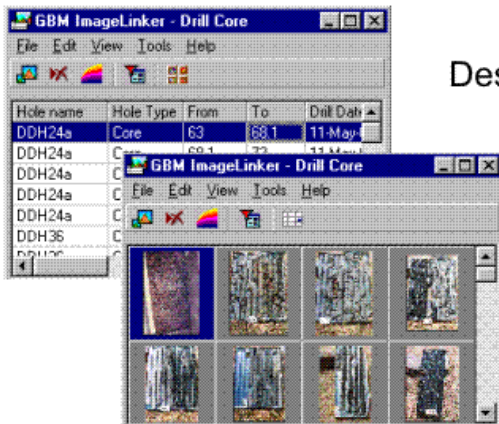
GBM ImageLinker - Drill Core
File Edit View Tools Help

| Hole name | Hole Type | From | To | Drill Date |
|---|---|---|---|---|
| DDH24a | Core | 63 | 68.1 | 11-May- |
| DDH24a | Core | 68.1 | 73 | 11-May- |
| DDH24a | C | | | |
| DDH24a | C | | | |
| DDH24a | C | | | |
| DDH36 | C | | | |
| DDH36 | | | | |

Des

GBM ImageLinker - Drill Core
File Edit View Tools Help